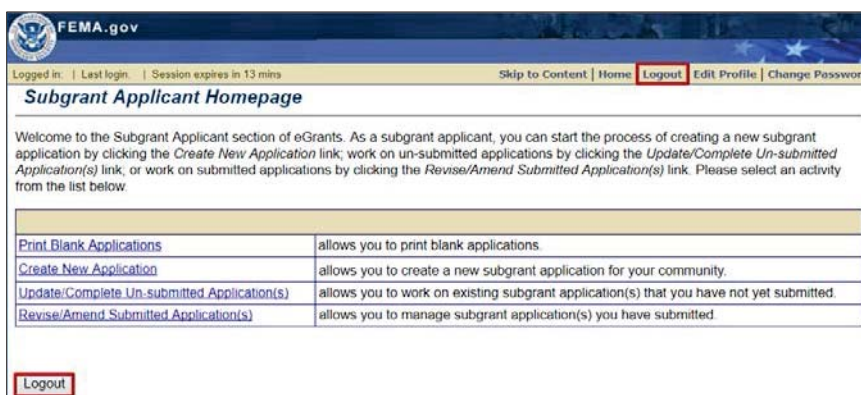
FEMA.gov

Logged in: | Last login: | Session expires in 13 mins

Skip to Content | Home | Logout | Edit Profile | Change Passwor

Subgrant Applicant Homepage

Welcome to the Subgrant Applicant section of eGrants. As a subgrant applicant, you can start the process of creating a new subgrant application by clicking the Create New Application link; work on un-submitted applications by clicking the Update/Complete Un-submitted Application(s) link; or work on submitted applications by clicking the Revise/Amend Submitted Application(s) link. Please select an activity from the list below.

| | |
|---|---|
| Print Blank Applications | allows you to print blank applications. |
| Create New Application | allows you to create a new subgrant application for your community. |
| Update/Complete Un-submitted Application(s) | allows you to work on existing subgrant application(s) that you have not yet submitted. |
| Revise/Amend Submitted Application(s) | allows you to manage subgrant application(s) you have submitted. |

Logout